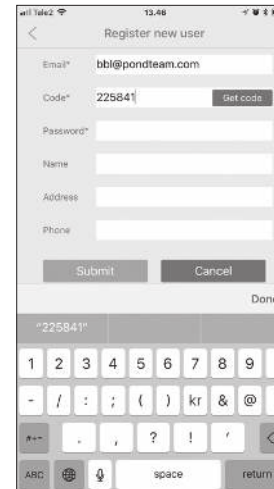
Telia2 13.46

Register new user

Email* bbl@pondteam.com

Code* 225841 Get code

Password*

Name

Address

Phone

Submit Cancel

Done

"225841"

1 2 3 4 5 6 7 8 9

- / : ; ( ) kr & @

#+= . , ? ! '

ABC space return